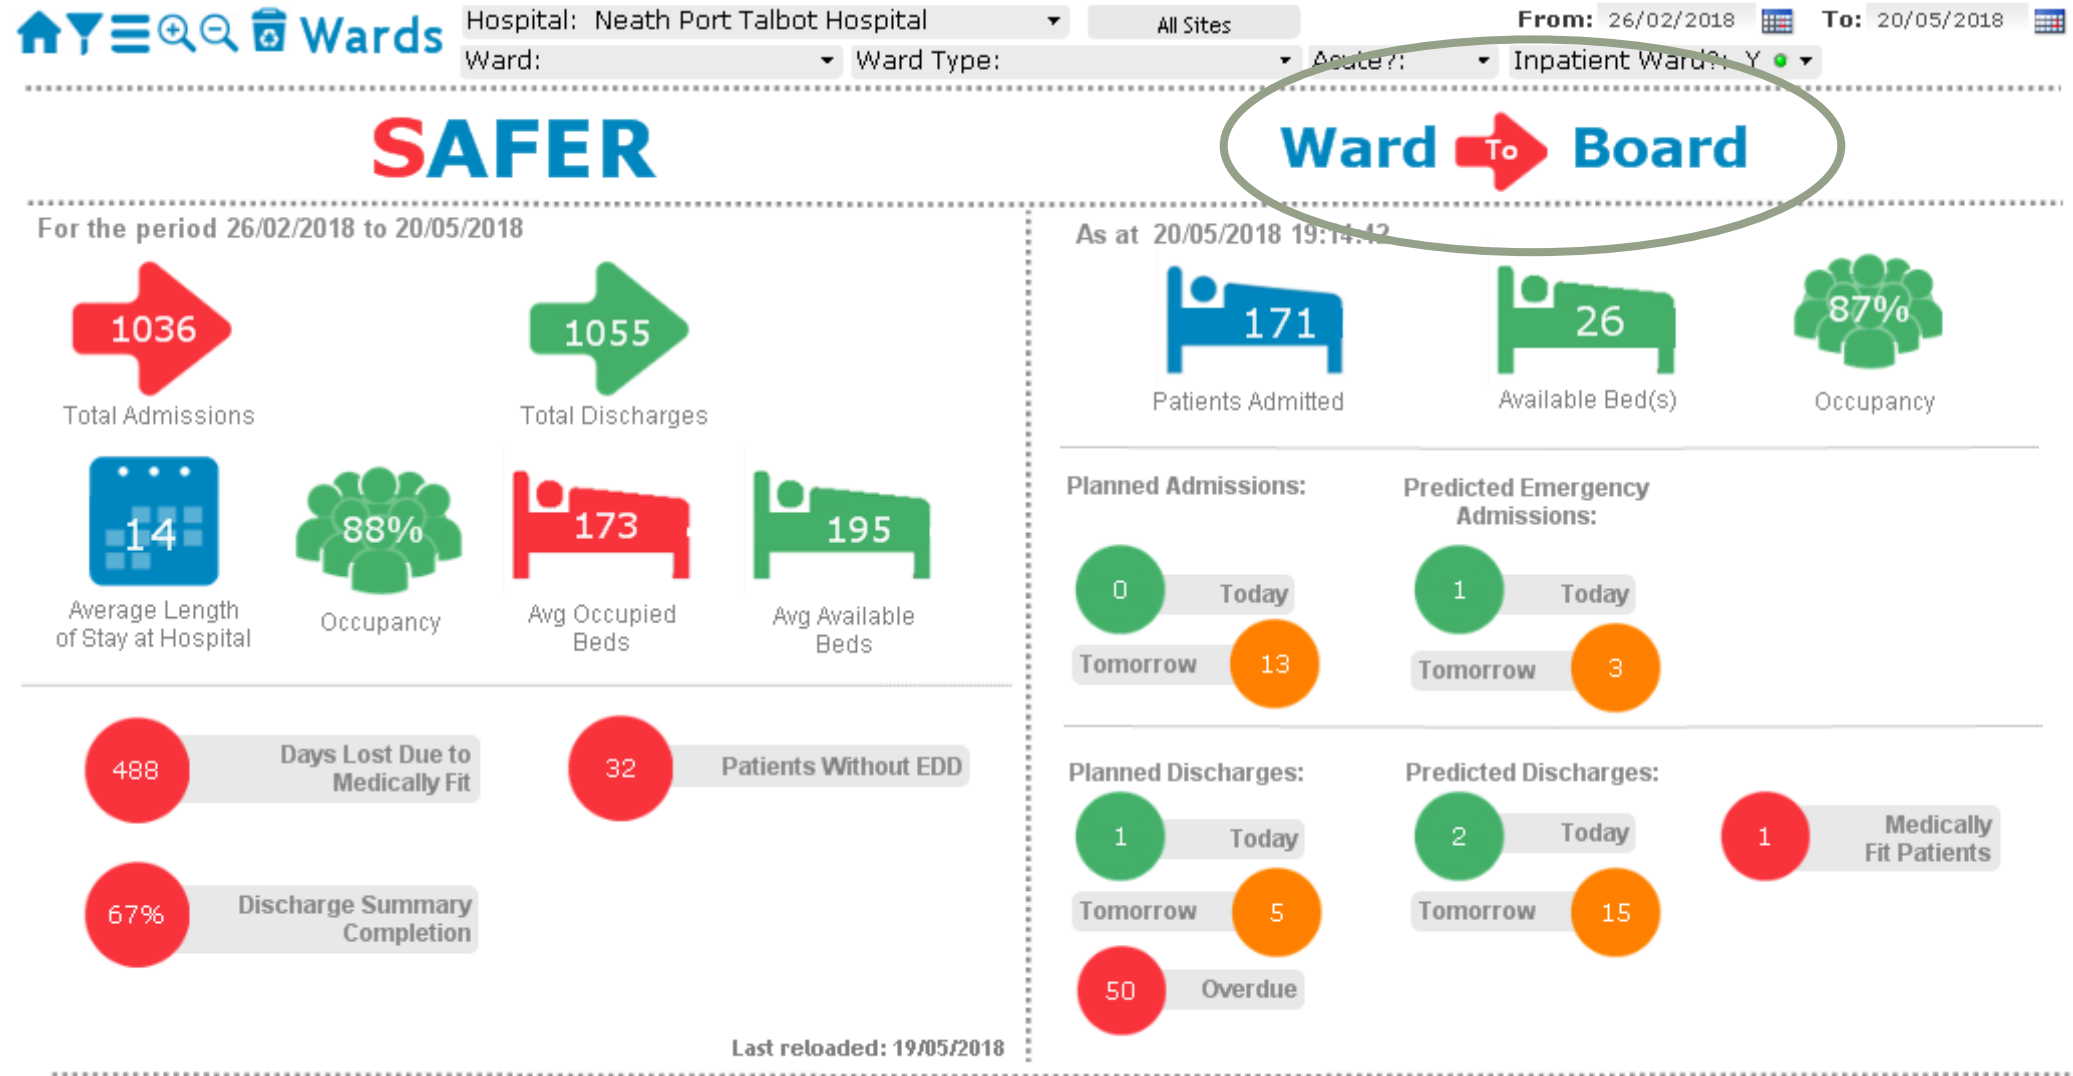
Wards

Hospital: Neath Port Talbot Hospital

All Sites

From: 26/02/2018 To: 20/05/2018

Ward:

Ward Type:

Acute?:

Inpatient Ward?: Y

SAFER

Ward To Board

For the period 26/02/2018 to 20/05/2018

1036
Total Admissions

1055
Total Discharges

14
Average Length of Stay at Hospital

88%
Occupancy

173
Avg Occupied Beds

195
Avg Available Beds

488 Days Lost Due to Medically Fit

32 Patients Without EDD

67% Discharge Summary Completion

Last reloaded: 19/05/2018

As at 20/05/2018 19:14:42

171
Patients Admitted

26
Available Bed(s)

87%
Occupancy

Planned Admissions:

0 Today

Tomorrow 13

Predicted Emergency Admissions:

1 Today

Tomorrow 3

Planned Discharges:

1 Today

Tomorrow 5

50 Overdue

Predicted Discharges:

2 Today

Tomorrow 15

1 Medically Fit Patients